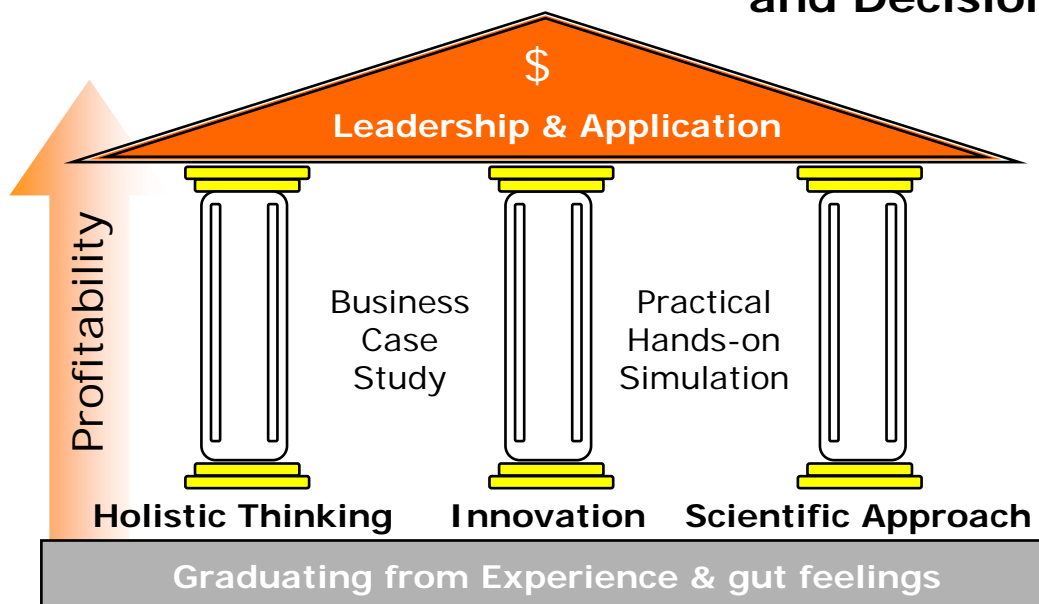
and Decisio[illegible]

$

Leadership & Application

Profitability

Business Case Study

Practical Hands-on Simulation

Holistic Thinking Innovation Scientific Approach

Graduating from Experience & gut feelings